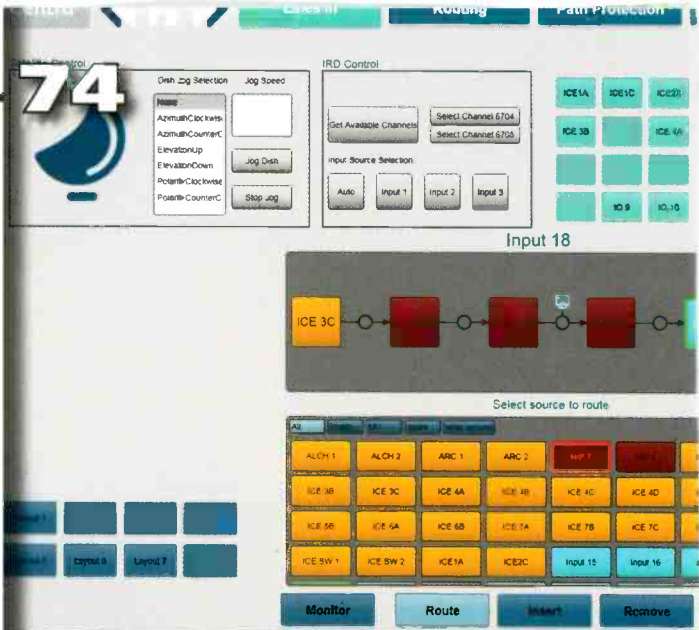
Links in

Routing

Path Protection

74

Control

Dish Jog Selection

None

AzimuthClockwise

AzimuthCounterC

ElevationUp

ElevationDown

PolarityClockwise

PolarityCounterC

Jog Speed

Jog Dish

Stop Jog

IRD Control

Get Available Channels

Select Channel 6704

Select Channel 6705

Input Source Selection

Auto

Input 1

Input 2

Input 3

ICE1A

ICE1C

ICE2B

ICE 3B

ICE 4A

IO 9

IO 10

Input 18

ICE 3C

Select source to route

All

ALCH 1

ALCH 2

ARC 1

ARC 2

HIP 7

ICE 3B

ICE 3C

ICE 4A

ICE 4B

ICE 4C

ICE 4D

ICE 5B

ICE 6A

ICE 6B

ICE 7A

ICE 7B

ICE 7C

ICE SW 1

ICE SW 2

ICE1A

ICE2C

Input 15

Input 16

Layout 6

Layout 7

Monitor

Route

Insert

Remove